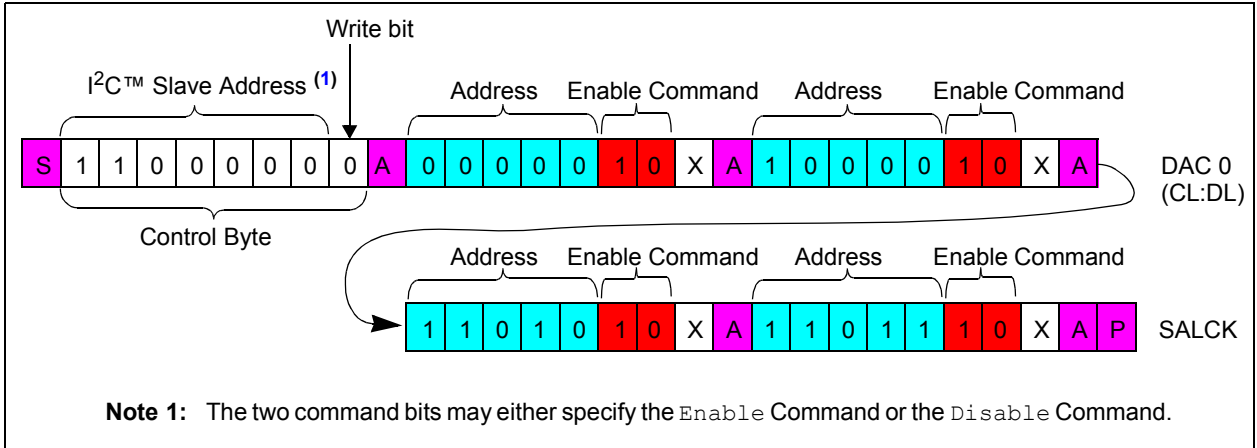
Write bit

I$^2$C™ Slave Address (1)

Address

Enable Command

Address

Enable Command

| S | 1 | 1 | 0 | 0 | 0 | 0 | 0 | 0 | A | 0 | 0 | 0 | 0 | 0 | 1 | 0 | X | A | 1 | 0 | 0 | 0 | 0 | 1 | 0 | X | A |
|---|---|---|---|---|---|---|---|---|---|---|---|---|---|---|---|---|---|---|---|---|---|---|---|---|---|---|---|

DAC 0 (CL:DL)

Control Byte

Address

Enable Command

Address

Enable Command

| 1 | 1 | 0 | 1 | 0 | 1 | 0 | X | A | 1 | 1 | 0 | 1 | 1 | 1 | 0 | X | A | P |
|---|---|---|---|---|---|---|---|---|---|---|---|---|---|---|---|---|---|---|

SALCK

Note 1: The two command bits may either specify the Enable Command or the Disable Command.